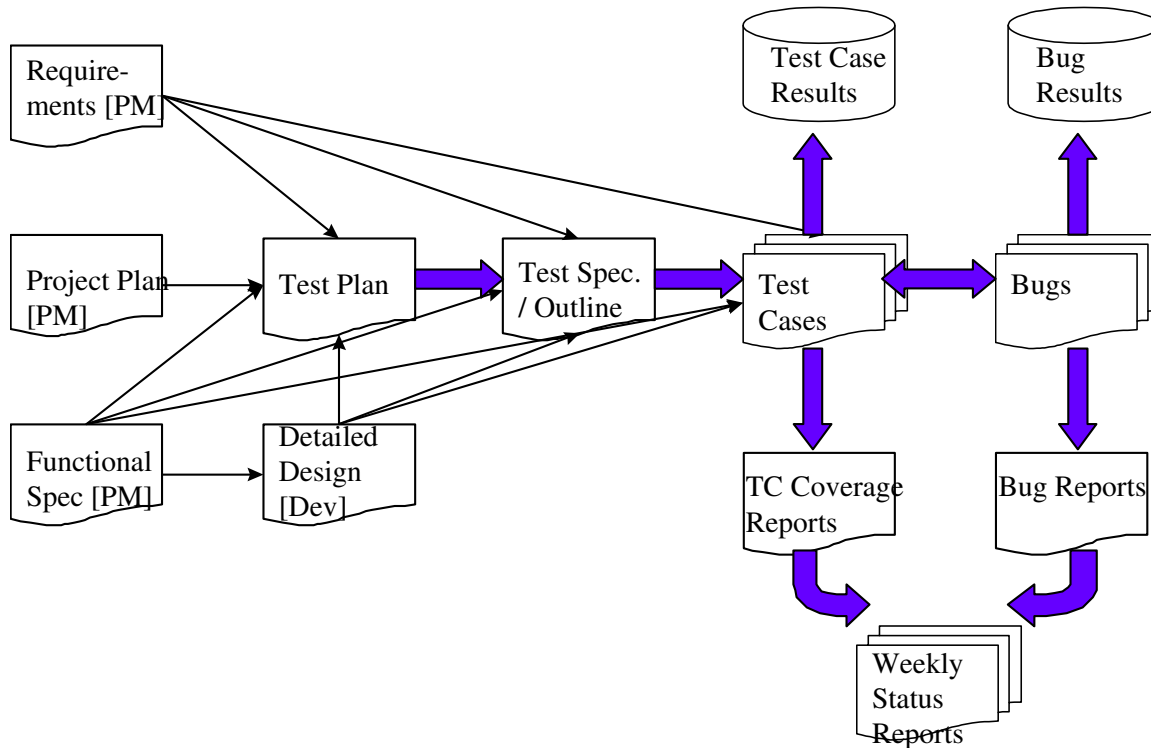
Requirements [PM]

Test Case Results

Bug Results

Project Plan [PM]

Test Plan

Test Spec. / Outline

Test Cases

Bugs

Functional Spec [PM]

Detailed Design [Dev]

TC Coverage Reports

Bug Reports

Weekly Status Reports